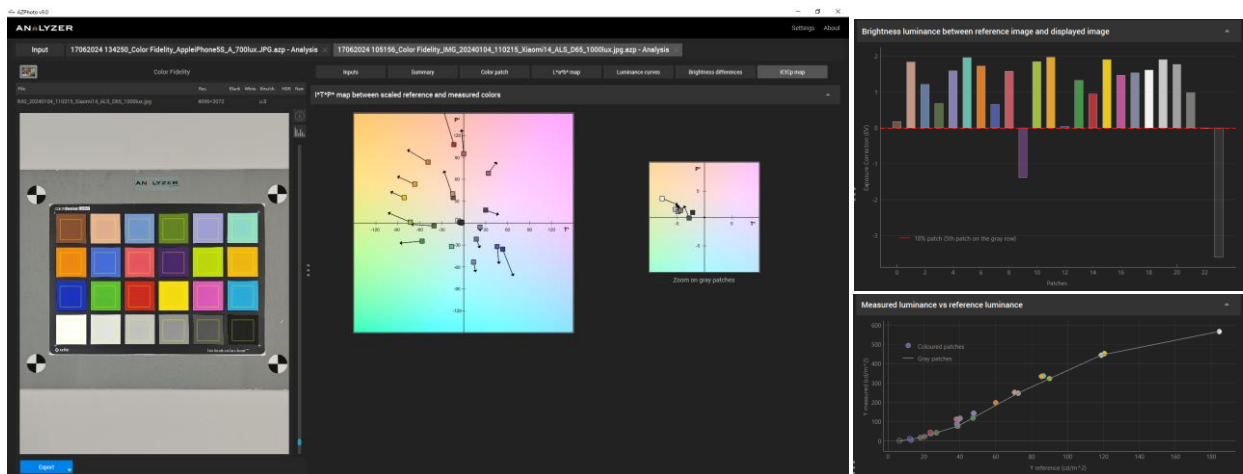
AZPhoto v4.0

ANALYZER

Settings About

Input

17062024 134250_Color Fidelity_AppleiPhone5S_A_700lux.JPG.azp - Analysis

17062024 105156_Color Fidelity_IMG_20240104_110215_Xiaomi14_ALS_D65_1000lux.jpg.azp - Analysis

Color Fidelity

Inputs

Summary

Color patch

L*a*b* map

Luminance curves

Brightness differences

ICtCp map

File

IMG_20240104_110215_Xiaomi14_ALS_D65_1000lux.jpg

4080×3072

I*T*P* map between scaled reference and measured colors

ANALYZER

Zoom on gray patches

Export

Brightness luminance between reference image and displayed image

10% patch (5th patch on the gray row)

Patches

Exposure Correction (EV)

Measured luminance vs reference luminance

Coloured patches

Gray patches

Y measured (cd/m^2)

Y reference (cd/m^2)

0 2 4 6 8 10 12 14 16 18 20 22

-3 -2 -1 0 1 2

0 20 40 60 80 100 120 140 160 180

0 100 200 300 400 500 600

-120 -100 -80 -60 -40 -20 20 40 60 80 100 120

T*

P*